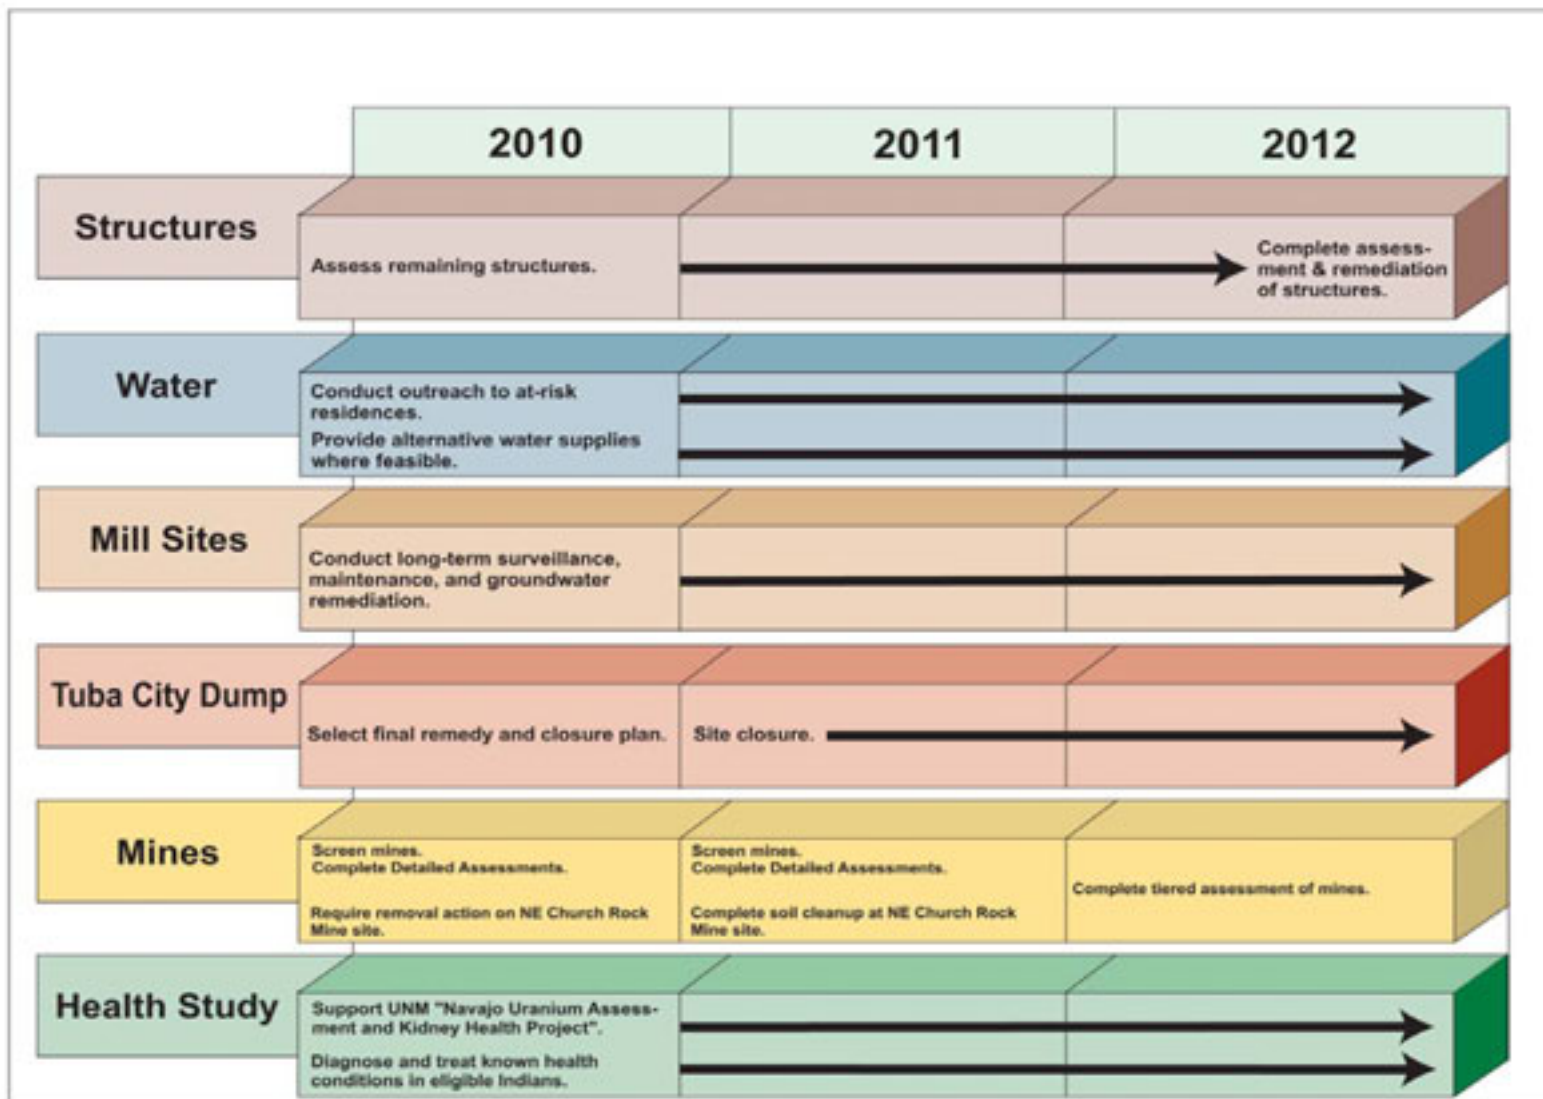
| | 2010 | 2011 | 2012 |
|---|---|---|---|
| Structures | Assess remaining structures. | | Complete assessment & remediation of structures. |
| Water | Conduct outreach to at-risk residences. Provide alternative water supplies where feasible. | | |
| Mill Sites | Conduct long-term surveillance, maintenance, and groundwater remediation. | | |
| Tuba City Dump | Select final remedy and closure plan. | Site closure. | |
| Mines | Screen mines. Complete Detailed Assessments. Require removal action on NE Church Rock Mine site. | Screen mines. Complete Detailed Assessments. Complete soil cleanup at NE Church Rock Mine site. | Complete tiered assessment of mines. |
| Health Study | Support UNM "Navajo Uranium Assessment and Kidney Health Project". Diagnose and treat known health conditions in eligible Indians. | | |